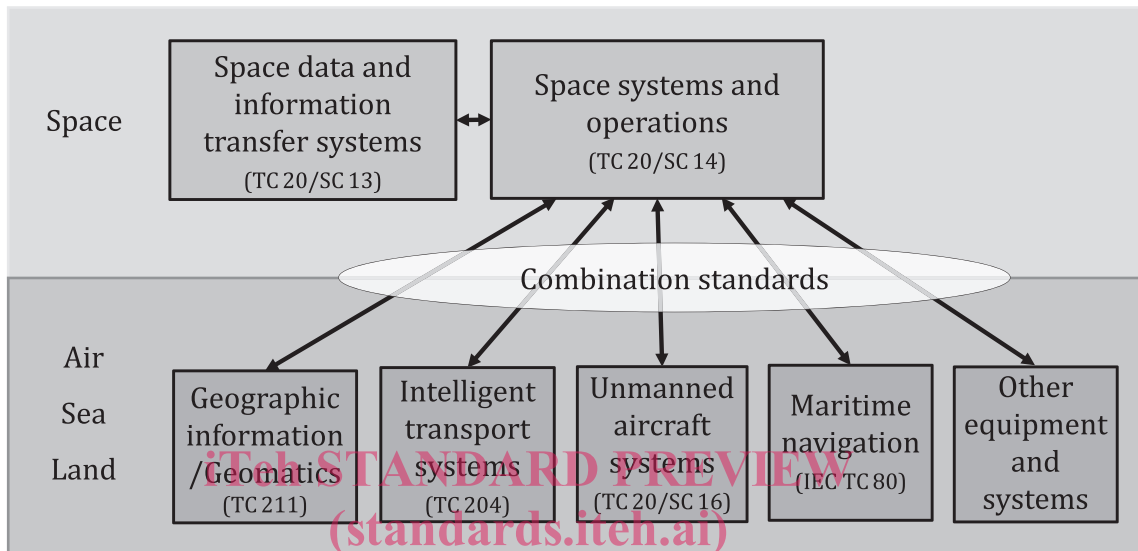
Space

Space data and information transfer systems
(TC 20/SC 13)

Space systems and operations
(TC 20/SC 14)

Combination standards

Air
Sea
Land

Geographic information /Geomatics
(TC 211)

Intelligent transport systems
(TC 204)

Unmanned aircraft systems
(TC 20/SC 16)

Maritime navigation
(IEC TC 80)

Other equipment and systems

iTeh STANDARD PREVIEW
(standards.iteh.ai)